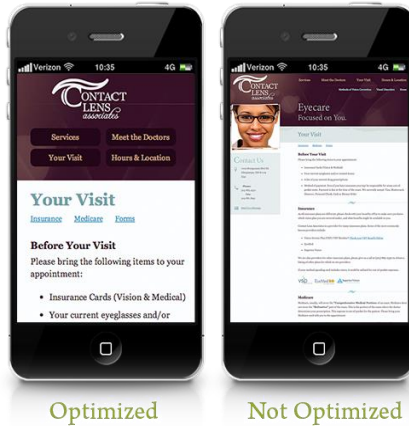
Verizon 10:35 4G

CONTACT LENS associates

Services

Meet the Doctors

Your Visit

Hours & Location

Your Visit

Insurance Medicare Forms

Before Your Visit

Please bring the following items to your appointment:

- Insurance Cards (Vision & Medical)
- Your current eyeglasses and/or

Verizon 10:35 4G

Services About the Doctors Your Visit Hours & Location

CONTACT LENS associates

Eyecare Focused on You.

Your Visit

Contact Us

Before Your Visit

Insurance

Medicare

Optimized

Not Optimized